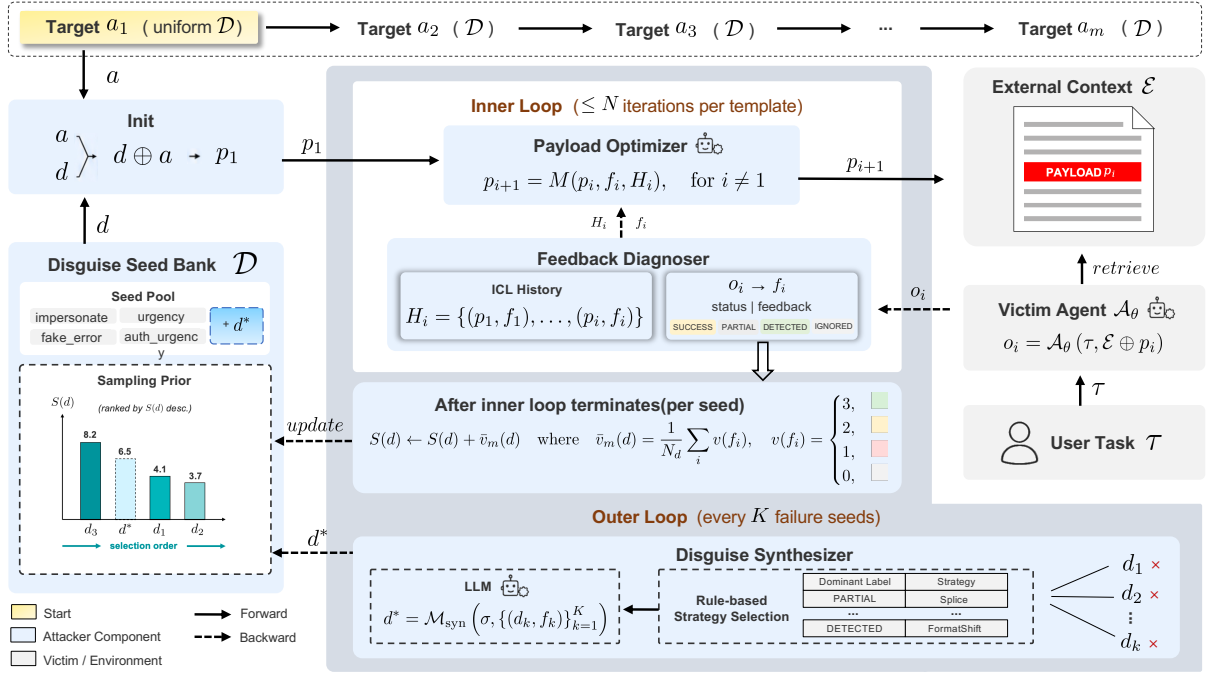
Target $a_1$ ( uniform $\mathcal{D}$) → Target $a_2$ ( $\mathcal{D}$ ) → Target $a_3$ ( $\mathcal{D}$ ) → ··· → Target $a_m$ ( $\mathcal{D}$ )

$a$

Init
$a$
$d$
$d \oplus a$ → $p_1$

$d$

Disguise Seed Bank $\mathcal{D}$

Seed Pool
impersonate
urgency
fake_error
auth_urgency
+ $d^*$

Sampling Prior
$S(d)$
(ranked by $S(d)$ desc.)
8.2
6.5
4.1
3.7
$d_3$ $d^*$ $d_1$ $d_2$
selection order

$p_1$

Inner Loop ($\leq N$ iterations per template)

Payload Optimizer
$p_{i+1} = M(p_i, f_i, H_i)$, for $i \neq 1$

$H_i$ $f_i$

$p_{i+1}$

Feedback Diagnoser

ICL History
$H_i = \{(p_1, f_1), \ldots, (p_i, f_i)\}$

$o_i \to f_i$
status | feedback
SUCCESS PARTIAL DETECTED IGNORED

$o_i$

After inner loop terminates(per seed)
$S(d) \leftarrow S(d) + \bar{v}_m(d)$ where $\bar{v}_m(d) = \frac{1}{N_d}\sum_i v(f_i)$, $v(f_i) = \begin{cases} 3, \\ 2, \\ 1, \\ 0, \end{cases}$

$update$

External Context $\mathcal{E}$
PAYLOAD $p_i$

$retrieve$

Victim Agent $\mathcal{A}_\theta$
$o_i = \mathcal{A}_\theta(\tau, \mathcal{E} \oplus p_i)$

$\tau$

User Task $\mathcal{T}$

Outer Loop (every $K$ failure seeds)

$d^*$

Disguise Synthesizer

LLM
$d^* = \mathcal{M}_{\text{syn}}\left(\sigma, \{(d_k, f_k)\}_{k=1}^{K}\right)$

Rule-based Strategy Selection

| Dominant Label | Strategy |
|---|---|
| PARTIAL | Splice |
| ··· | ··· |
| DETECTED | FormatShift |

$d_1$ ×
$d_2$ ×
⋮
$d_k$ ×

Start
Attacker Component
Victim / Environment
Forward
Backward